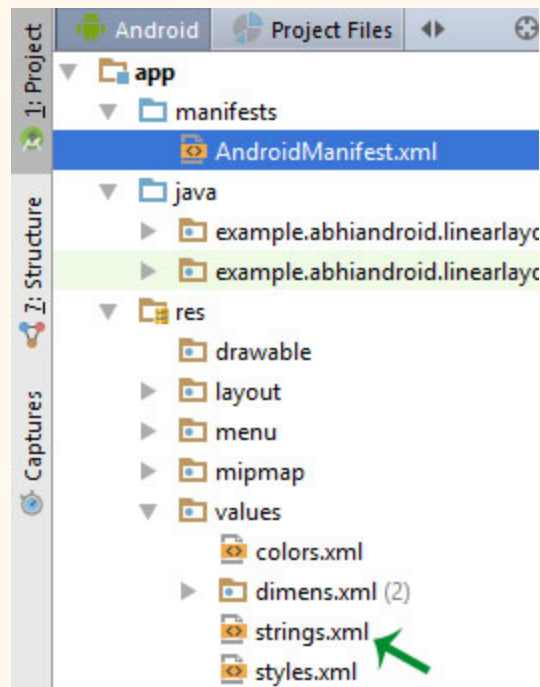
1: Project
7: Structure
Captures

Android
Project Files

app
manifests
AndroidManifest.xml
java
example.abhiandroid.linearlayo
example.abhiandroid.linearlayo
res
drawable
layout
menu
mipmap
values
colors.xml
dimens.xml (2)
strings.xml
styles.xml